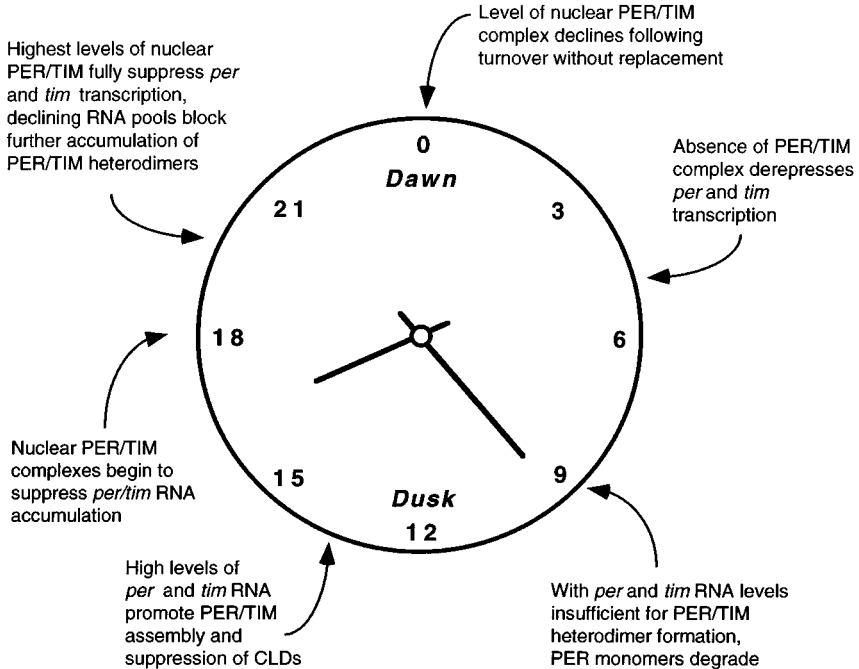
Level of nuclear PER/TIM complex declines following turnover without replacement

Highest levels of nuclear PER/TIM fully suppress per and tim transcription, declining RNA pools block further accumulation of PER/TIM heterodimers

0

Dawn

3

21

Absence of PER/TIM complex derepresses per and tim transcription

18

6

Nuclear PER/TIM complexes begin to suppress per/tim RNA accumulation

15

Dusk

9

12

High levels of per and tim RNA promote PER/TIM assembly and suppression of CLDs

With per and tim RNA levels insufficient for PER/TIM heterodimer formation, PER monomers degrade